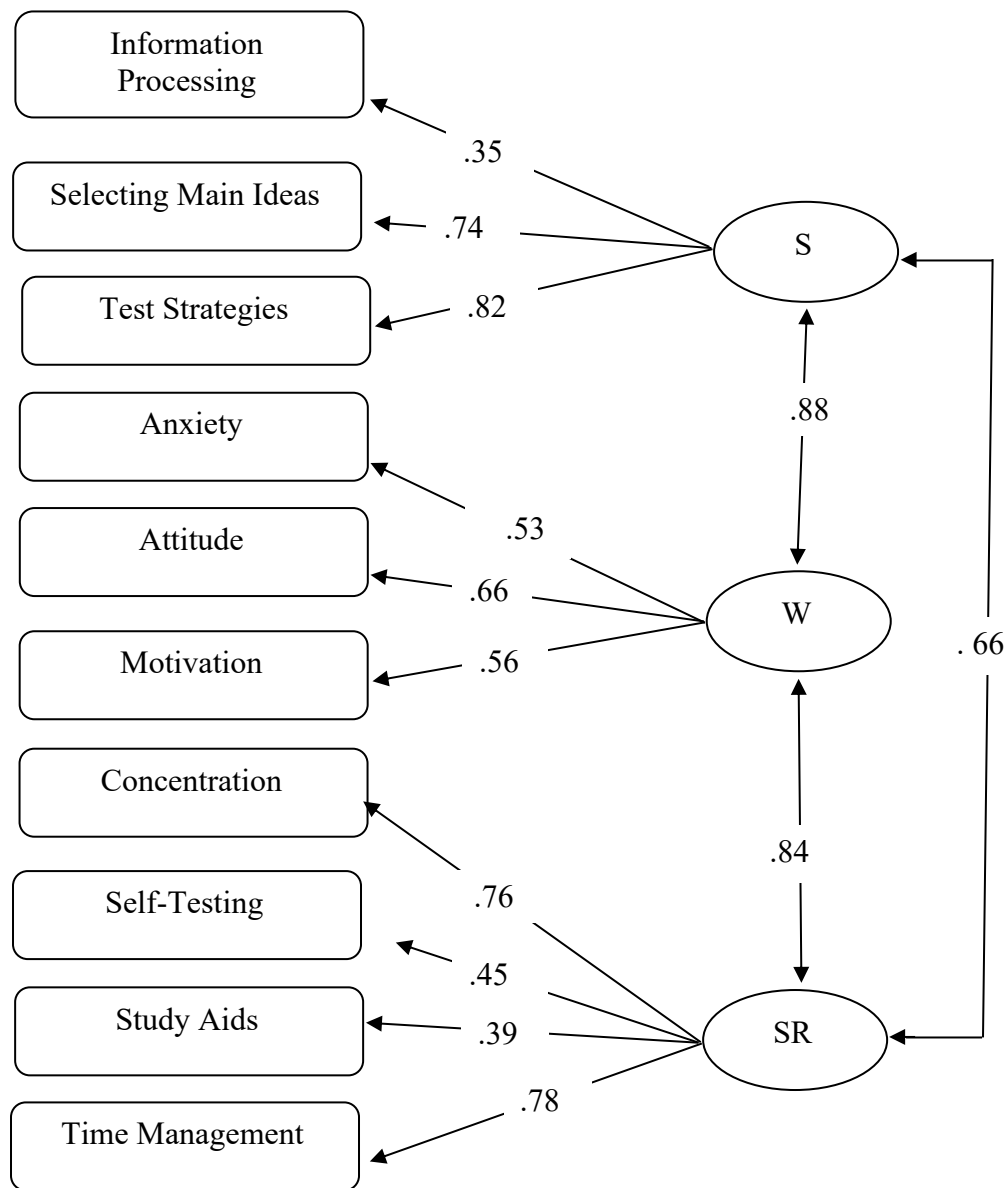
Information Processing

.35

Selecting Main Ideas

.74

S

Test Strategies

.82

.88

Anxiety

.53

Attitude

.66

W

Motivation

.56

. 66

Concentration

.84

.76

Self-Testing

.45

Study Aids

.39

SR

.78

Time Management